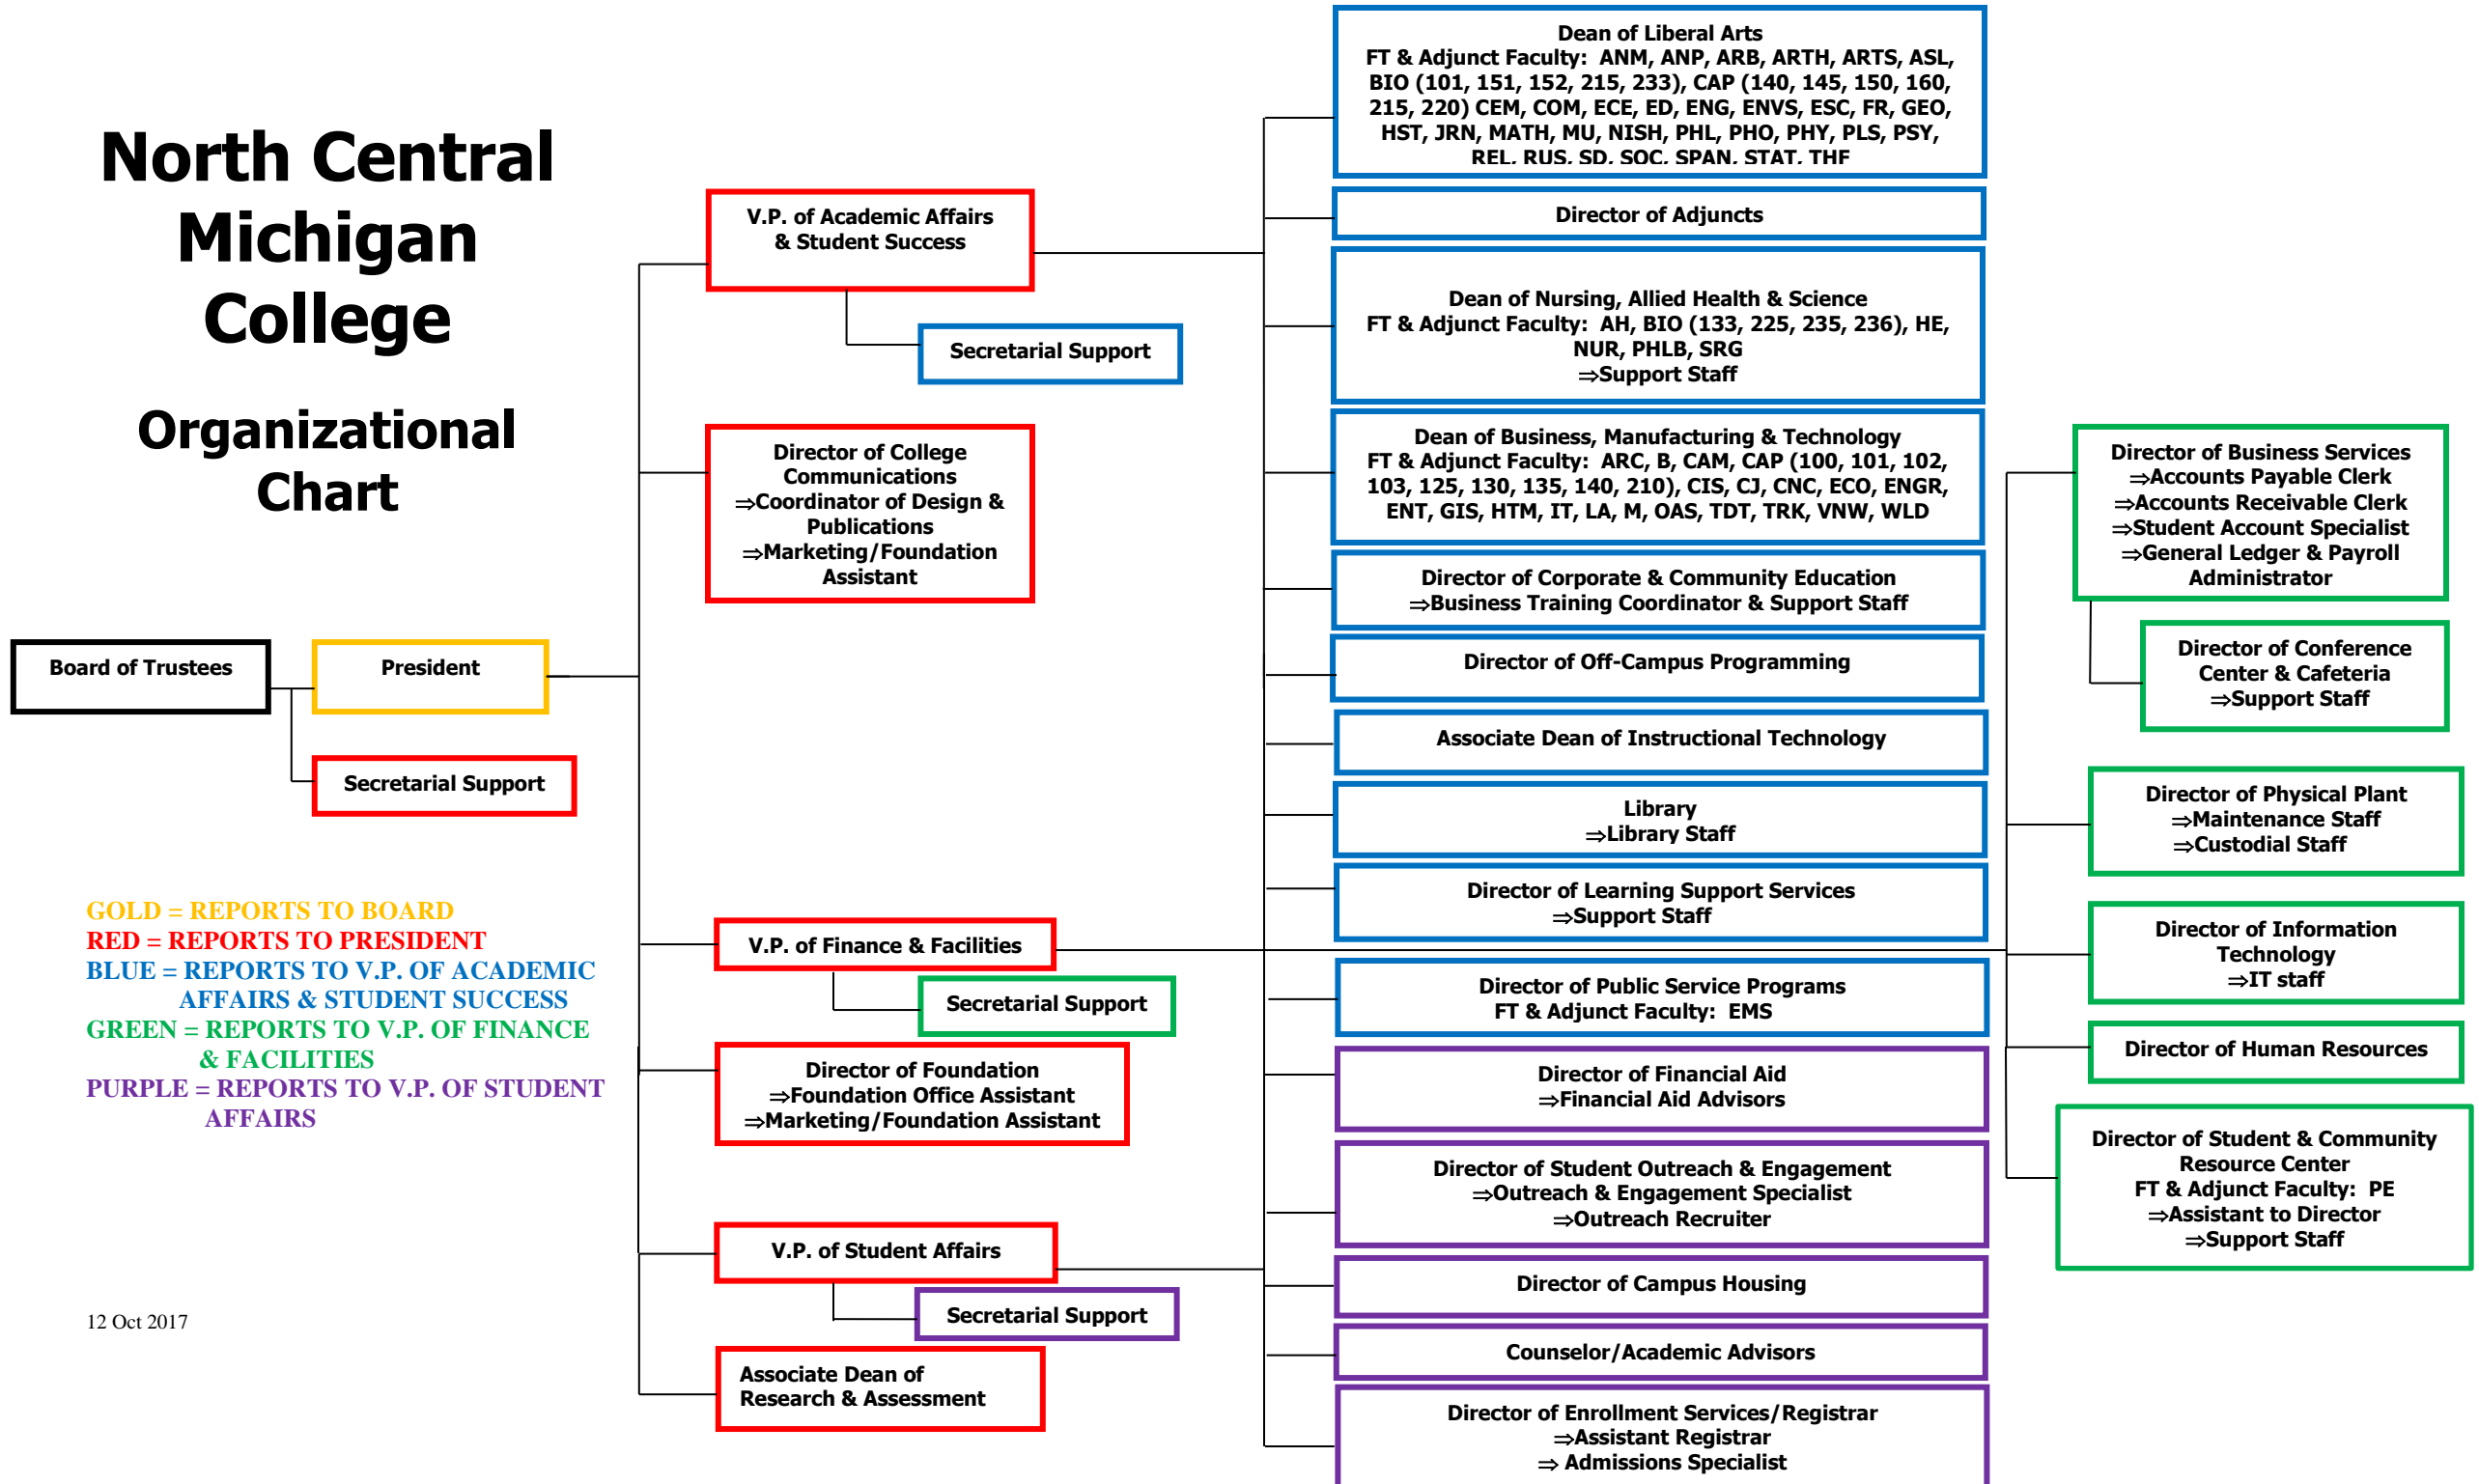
North Central Michigan College

Organizational Chart

Board of Trustees

President

Secretarial Support

GOLD = REPORTS TO BOARD
RED = REPORTS TO PRESIDENT
BLUE = REPORTS TO V.P. OF ACADEMIC AFFAIRS & STUDENT SUCCESS
GREEN = REPORTS TO V.P. OF FINANCE & FACILITIES
PURPLE = REPORTS TO V.P. OF STUDENT AFFAIRS

12 Oct 2017

V.P. of Academic Affairs & Student Success

Secretarial Support

Director of College Communications
⇒Coordinator of Design & Publications
⇒Marketing/Foundation Assistant

V.P. of Finance & Facilities

Secretarial Support

Director of Foundation
⇒Foundation Office Assistant
⇒Marketing/Foundation Assistant

V.P. of Student Affairs

Secretarial Support

Associate Dean of Research & Assessment

Dean of Liberal Arts
FT & Adjunct Faculty: ANM, ANP, ARB, ARTH, ARTS, ASL, BIO (101, 151, 152, 215, 233), CAP (140, 145, 150, 160, 215, 220) CEM, COM, ECE, ED, ENG, ENVS, ESC, FR, GEO, HST, JRN, MATH, MU, NISH, PHL, PHO, PHY, PLS, PSY, REL, RUS, SD, SOC, SPAN, STAT, THF

Director of Adjuncts

Dean of Nursing, Allied Health & Science
FT & Adjunct Faculty: AH, BIO (133, 225, 235, 236), HE, NUR, PHLB, SRG
⇒Support Staff

Dean of Business, Manufacturing & Technology
FT & Adjunct Faculty: ARC, B, CAM, CAP (100, 101, 102, 103, 125, 130, 135, 140, 210), CIS, CJ, CNC, ECO, ENGR, ENT, GIS, HTM, IT, LA, M, OAS, TDT, TRK, VNW, WLD

Director of Corporate & Community Education
⇒Business Training Coordinator & Support Staff

Director of Off-Campus Programming

Associate Dean of Instructional Technology

Library
⇒Library Staff

Director of Learning Support Services
⇒Support Staff

Director of Public Service Programs
FT & Adjunct Faculty: EMS

Director of Financial Aid
⇒Financial Aid Advisors

Director of Student Outreach & Engagement
⇒Outreach & Engagement Specialist
⇒Outreach Recruiter

Director of Campus Housing

Counselor/Academic Advisors

Director of Enrollment Services/Registrar
⇒Assistant Registrar
⇒ Admissions Specialist

Director of Business Services
⇒Accounts Payable Clerk
⇒Accounts Receivable Clerk
⇒Student Account Specialist
⇒General Ledger & Payroll Administrator

Director of Conference Center & Cafeteria
⇒Support Staff

Director of Physical Plant
⇒Maintenance Staff
⇒Custodial Staff

Director of Information Technology
⇒IT staff

Director of Human Resources

Director of Student & Community Resource Center
FT & Adjunct Faculty: PE
⇒Assistant to Director
⇒Support Staff